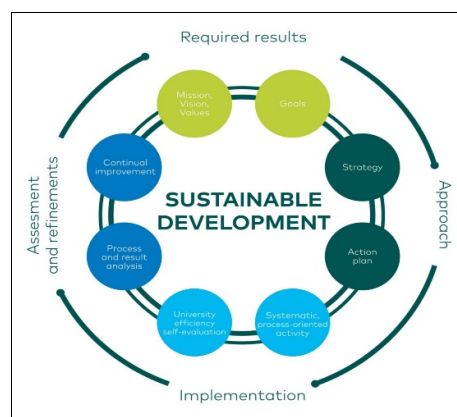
Required results

Mission, Vision, Values

Goals

Strategy

Action plan

Systematic, process-oriented activity

University efficiency self-evaluation

Process and result analysis

Continual improvement

SUSTAINABLE DEVELOPMENT

Approach

Implementation

Assesment and refinements